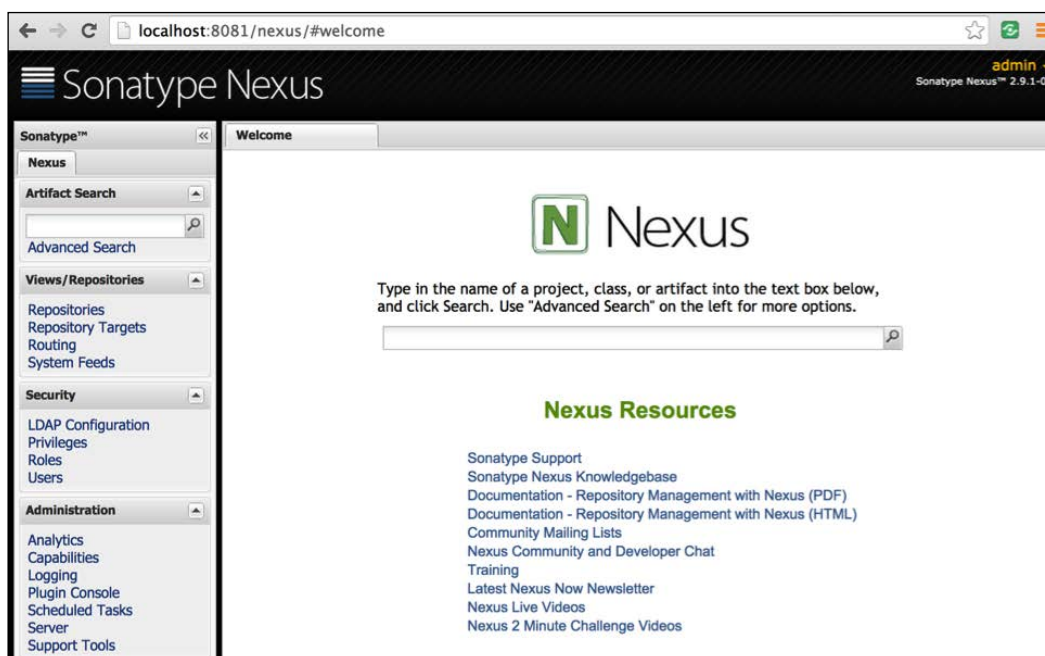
localhost:8081/nexus/#welcome

Sonatype Nexus

admin

Sonatype Nexus™ 2.9.1-0

Sonatype™

Nexus

Artifact Search

Advanced Search

Views/Repositories

Repositories
Repository Targets
Routing
System Feeds

Security

LDAP Configuration
Privileges
Roles
Users

Administration

Analytics
Capabilities
Logging
Plugin Console
Scheduled Tasks
Server
Support Tools

Welcome

N Nexus

Type in the name of a project, class, or artifact into the text box below, and click Search. Use "Advanced Search" on the left for more options.

Nexus Resources

Sonatype Support
Sonatype Nexus Knowledgebase
Documentation - Repository Management with Nexus (PDF)
Documentation - Repository Management with Nexus (HTML)
Community Mailing Lists
Nexus Community and Developer Chat
Training
Latest Nexus Now Newsletter
Nexus Live Videos
Nexus 2 Minute Challenge Videos